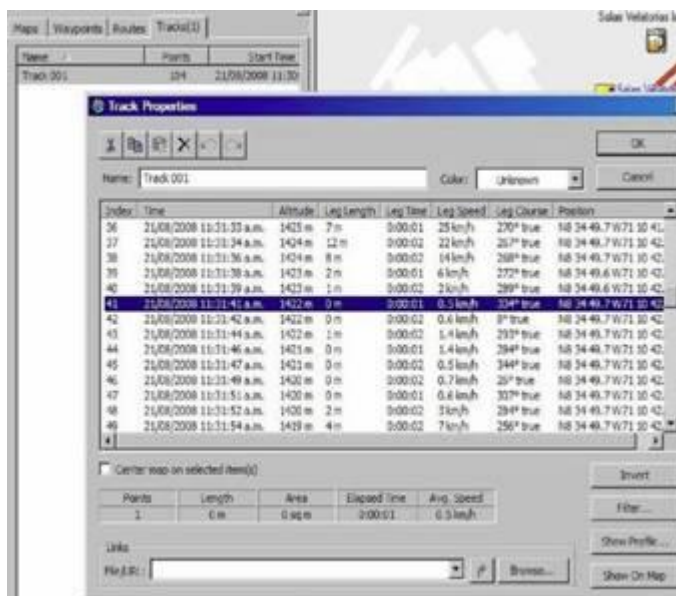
Maps | Waypoints | Routes | Tracks(1)

| Name | Points | Start Time |
|---|---|---|
| Track 001 | 104 | 21/08/2008 11:30 |

Salas Velatorias

Track Properties

OK

Cancel

Name: Track 001

Color: Unknown

| Index | Time | Altitude | Leg Length | Leg Time | Leg Speed | Leg Course | Position |
|---|---|---|---|---|---|---|---|
| 36 | 21/08/2008 11:31:33 a.m. | 1423 m | 7 m | 0:00:01 | 25 km/h | 270° true | N8 34 49.7 W71 10 41 |
| 37 | 21/08/2008 11:31:34 a.m. | 1424 m | 12 m | 0:00:02 | 22 km/h | 267° true | N8 34 49.7 W71 10 42 |
| 38 | 21/08/2008 11:31:36 a.m. | 1424 m | 8 m | 0:00:02 | 14 km/h | 268° true | N8 34 49.7 W71 10 42 |
| 39 | 21/08/2008 11:31:38 a.m. | 1423 m | 2 m | 0:00:01 | 6 km/h | 272° true | N8 34 49.6 W71 10 42 |
| 40 | 21/08/2008 11:31:39 a.m. | 1423 m | 1 m | 0:00:02 | 2 km/h | 289° true | N8 34 49.6 W71 10 42 |
| 41 | 21/08/2008 11:31:41 a.m. | 1422 m | 0 m | 0:00:01 | 0.5 km/h | 334° true | N8 34 49.7 W71 10 42 |
| 42 | 21/08/2008 11:31:42 a.m. | 1422 m | 0 m | 0:00:02 | 0.6 km/h | 8° true | N8 34 49.7 W71 10 42 |
| 43 | 21/08/2008 11:31:44 a.m. | 1422 m | 1 m | 0:00:02 | 1.4 km/h | 293° true | N8 34 49.7 W71 10 42 |
| 44 | 21/08/2008 11:31:46 a.m. | 1421 m | 0 m | 0:00:01 | 1.4 km/h | 284° true | N8 34 49.7 W71 10 42 |
| 45 | 21/08/2008 11:31:47 a.m. | 1421 m | 0 m | 0:00:02 | 0.5 km/h | 344° true | N8 34 49.7 W71 10 42 |
| 46 | 21/08/2008 11:31:49 a.m. | 1420 m | 0 m | 0:00:02 | 0.7 km/h | 25° true | N8 34 49.7 W71 10 42 |
| 47 | 21/08/2008 11:31:51 a.m. | 1420 m | 0 m | 0:00:01 | 0.6 km/h | 307° true | N8 34 49.7 W71 10 42 |
| 48 | 21/08/2008 11:31:52 a.m. | 1420 m | 2 m | 0:00:02 | 3 km/h | 284° true | N8 34 49.7 W71 10 42 |
| 49 | 21/08/2008 11:31:54 a.m. | 1419 m | 4 m | 0:00:02 | 7 km/h | 256° true | N8 34 49.7 W71 10 42 |

Center map on selected item(s)

Invert

| Points | Length | Area | Elapsed Time | Avg. Speed |
|---|---|---|---|---|
| 1 | 0 m | 0 sq m | 0:00:01 | 0.5 km/h |

Filter...

Show Profile...

Links

File/URL:

Browse...

Show On Map